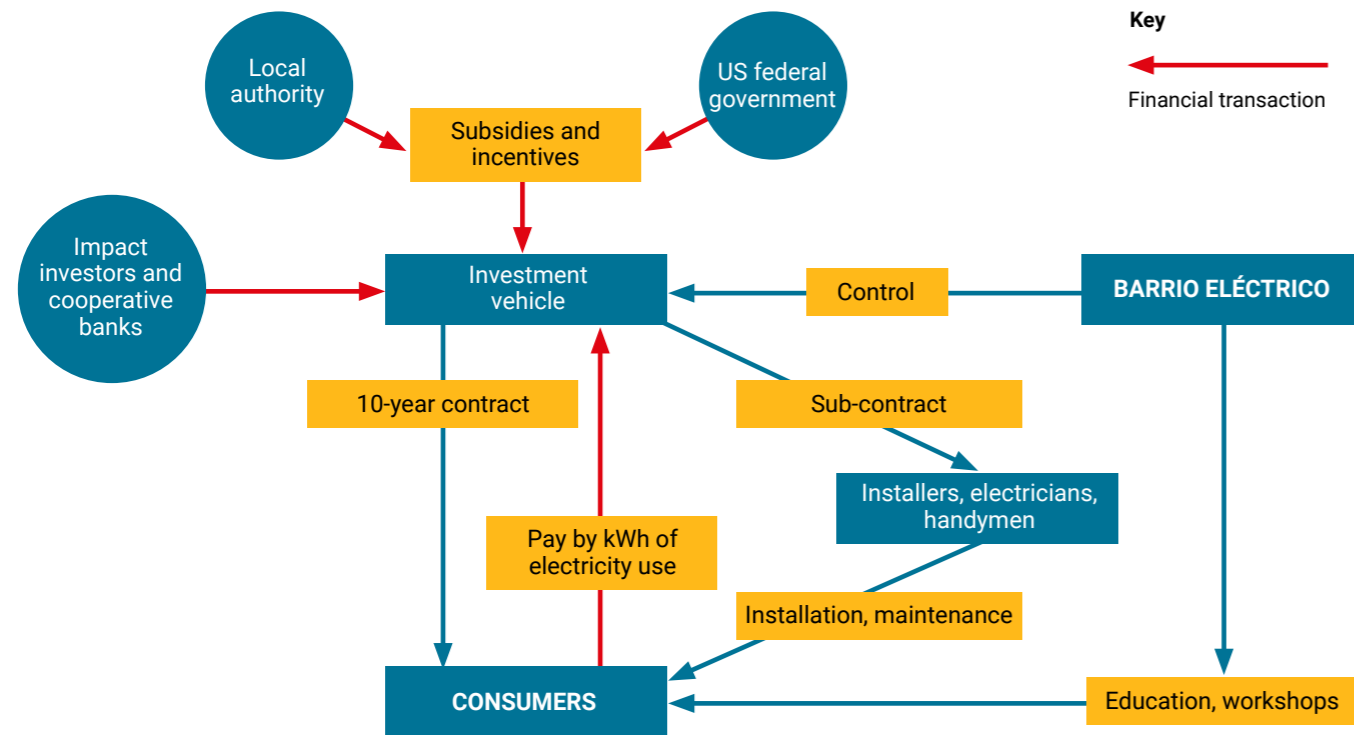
Key

Financial transaction

Local authority

US federal government

Subsidies and incentives

Impact investors and cooperative banks

Investment vehicle

Control

BARRIO ELÉCTRICO

10-year contract

Sub-contract

Installers, electricians, handymen

Pay by kWh of electricity use

Installation, maintenance

CONSUMERS

Education, workshops